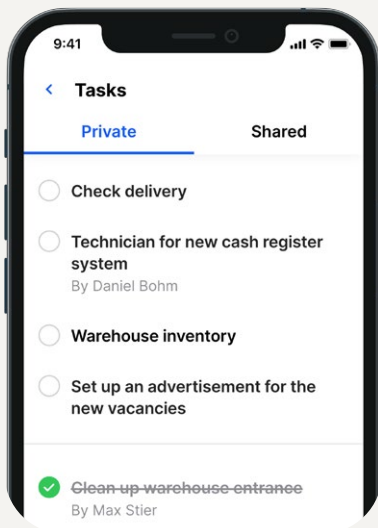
9:41

< Tasks

Private

Shared

Check delivery

Technician for new cash register system
By Daniel Bohm

Warehouse inventory

Set up an advertisement for the new vacancies

~~Clean up warehouse entrance~~
By Max Stier